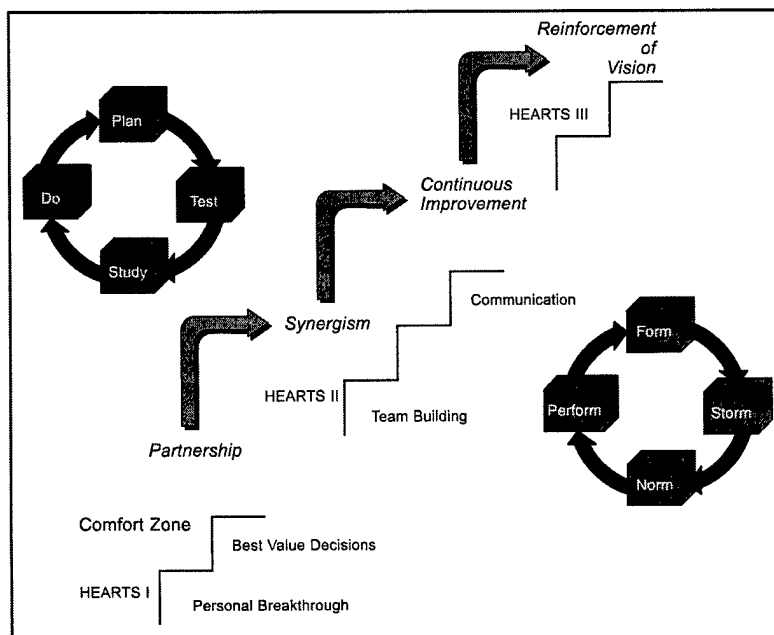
Reinforcement of Vision

HEARTS III

Plan

Do

Test

Study

Continuous Improvement

Synergism

Communication

HEARTS II

Team Building

Partnership

Form

Perform

Storm

Norm

Comfort Zone

Best Value Decisions

HEARTS I

Personal Breakthrough